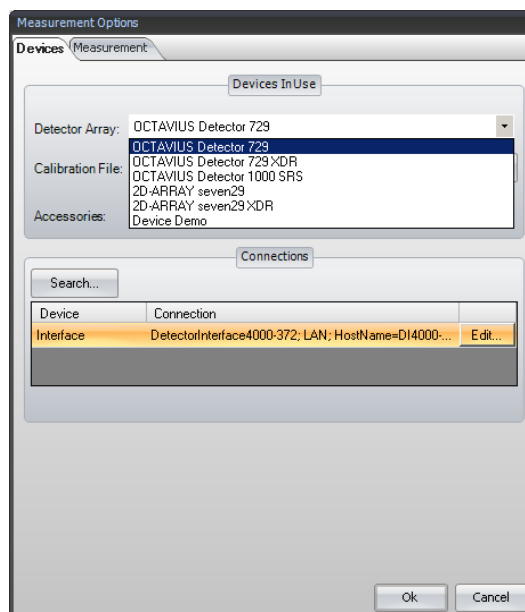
Measurement Options

Devices | Measurement

Devices InUse

Detector Array: OCTAVIUS Detector 729

OCTAVIUS Detector 729
OCTAVIUS Detector 729 XDR
OCTAVIUS Detector 1000 SRS
2D-ARRAY seven29
2D-ARRAY seven29 XDR
Device Demo

Calibration File:

Accessories:

Connections

Search...

| Device | Connection | |
|---|---|---|
| Interface | DetectorInterface4000-372; LAN; HostName=DI4000-... | Edit... |

Ok | Cancel